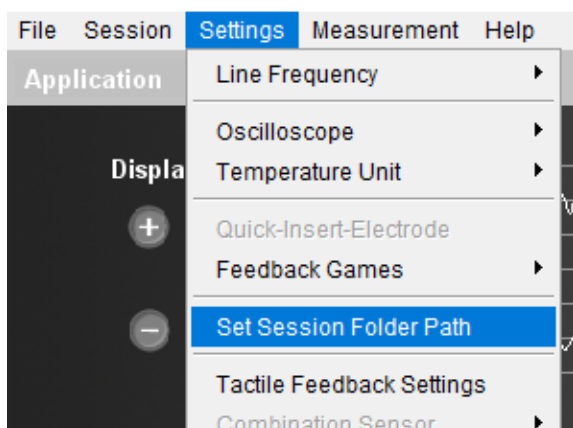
File Session Settings Measurement Help

Application

Displa

Line Frequency

Oscilloscope
Temperature Unit

Quick-Insert-Electrode
Feedback Games

Set Session Folder Path

Tactile Feedback Settings
Combination Sensor